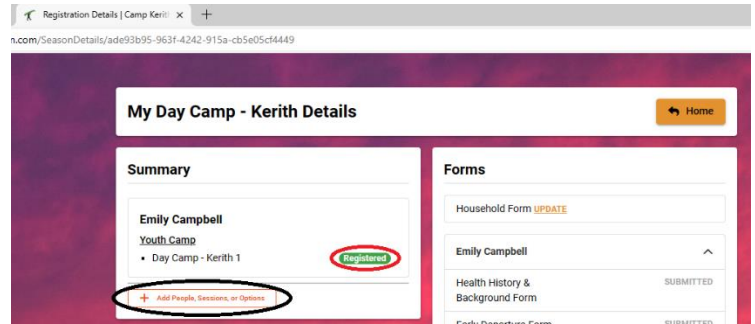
Registration Details | Camp Kerith ×  +

n.com/SeasonDetails/ade93b95-963f-4242-915a-cb5e05cf4449

My Day Camp - Kerith Details

Home

Summary

Emily Campbell

Youth Camp

• Day Camp - Kerith 1

Registered

+ Add People, Sessions, or Options

Forms

Household Form UPDATE

Emily Campbell

Health History & Background Form

SUBMITTED

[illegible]

SUBMITTED